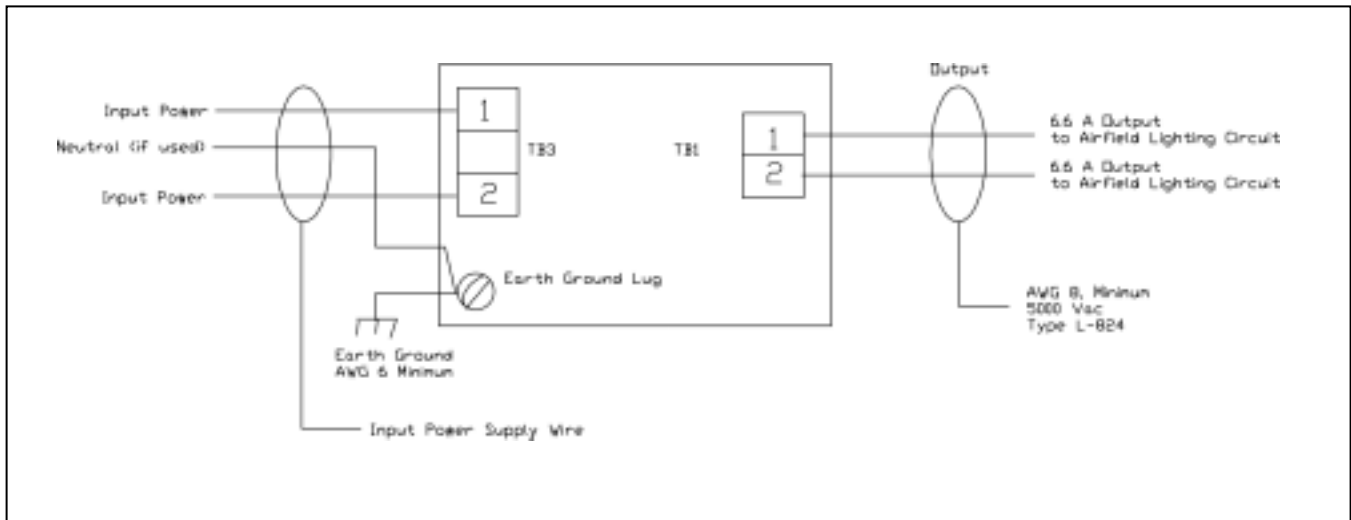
Output

Input Power

Neutral (if used)

Input Power

1

2

TB3

TB1

1

2

6.6 A Output to Airfield Lighting Circuit

6.6 A Output to Airfield Lighting Circuit

Earth Ground Lug

Earth Ground AWG 6 Minimum

AWG 8, Minimum 5000 Vac Type L-824

Input Power Supply Wire